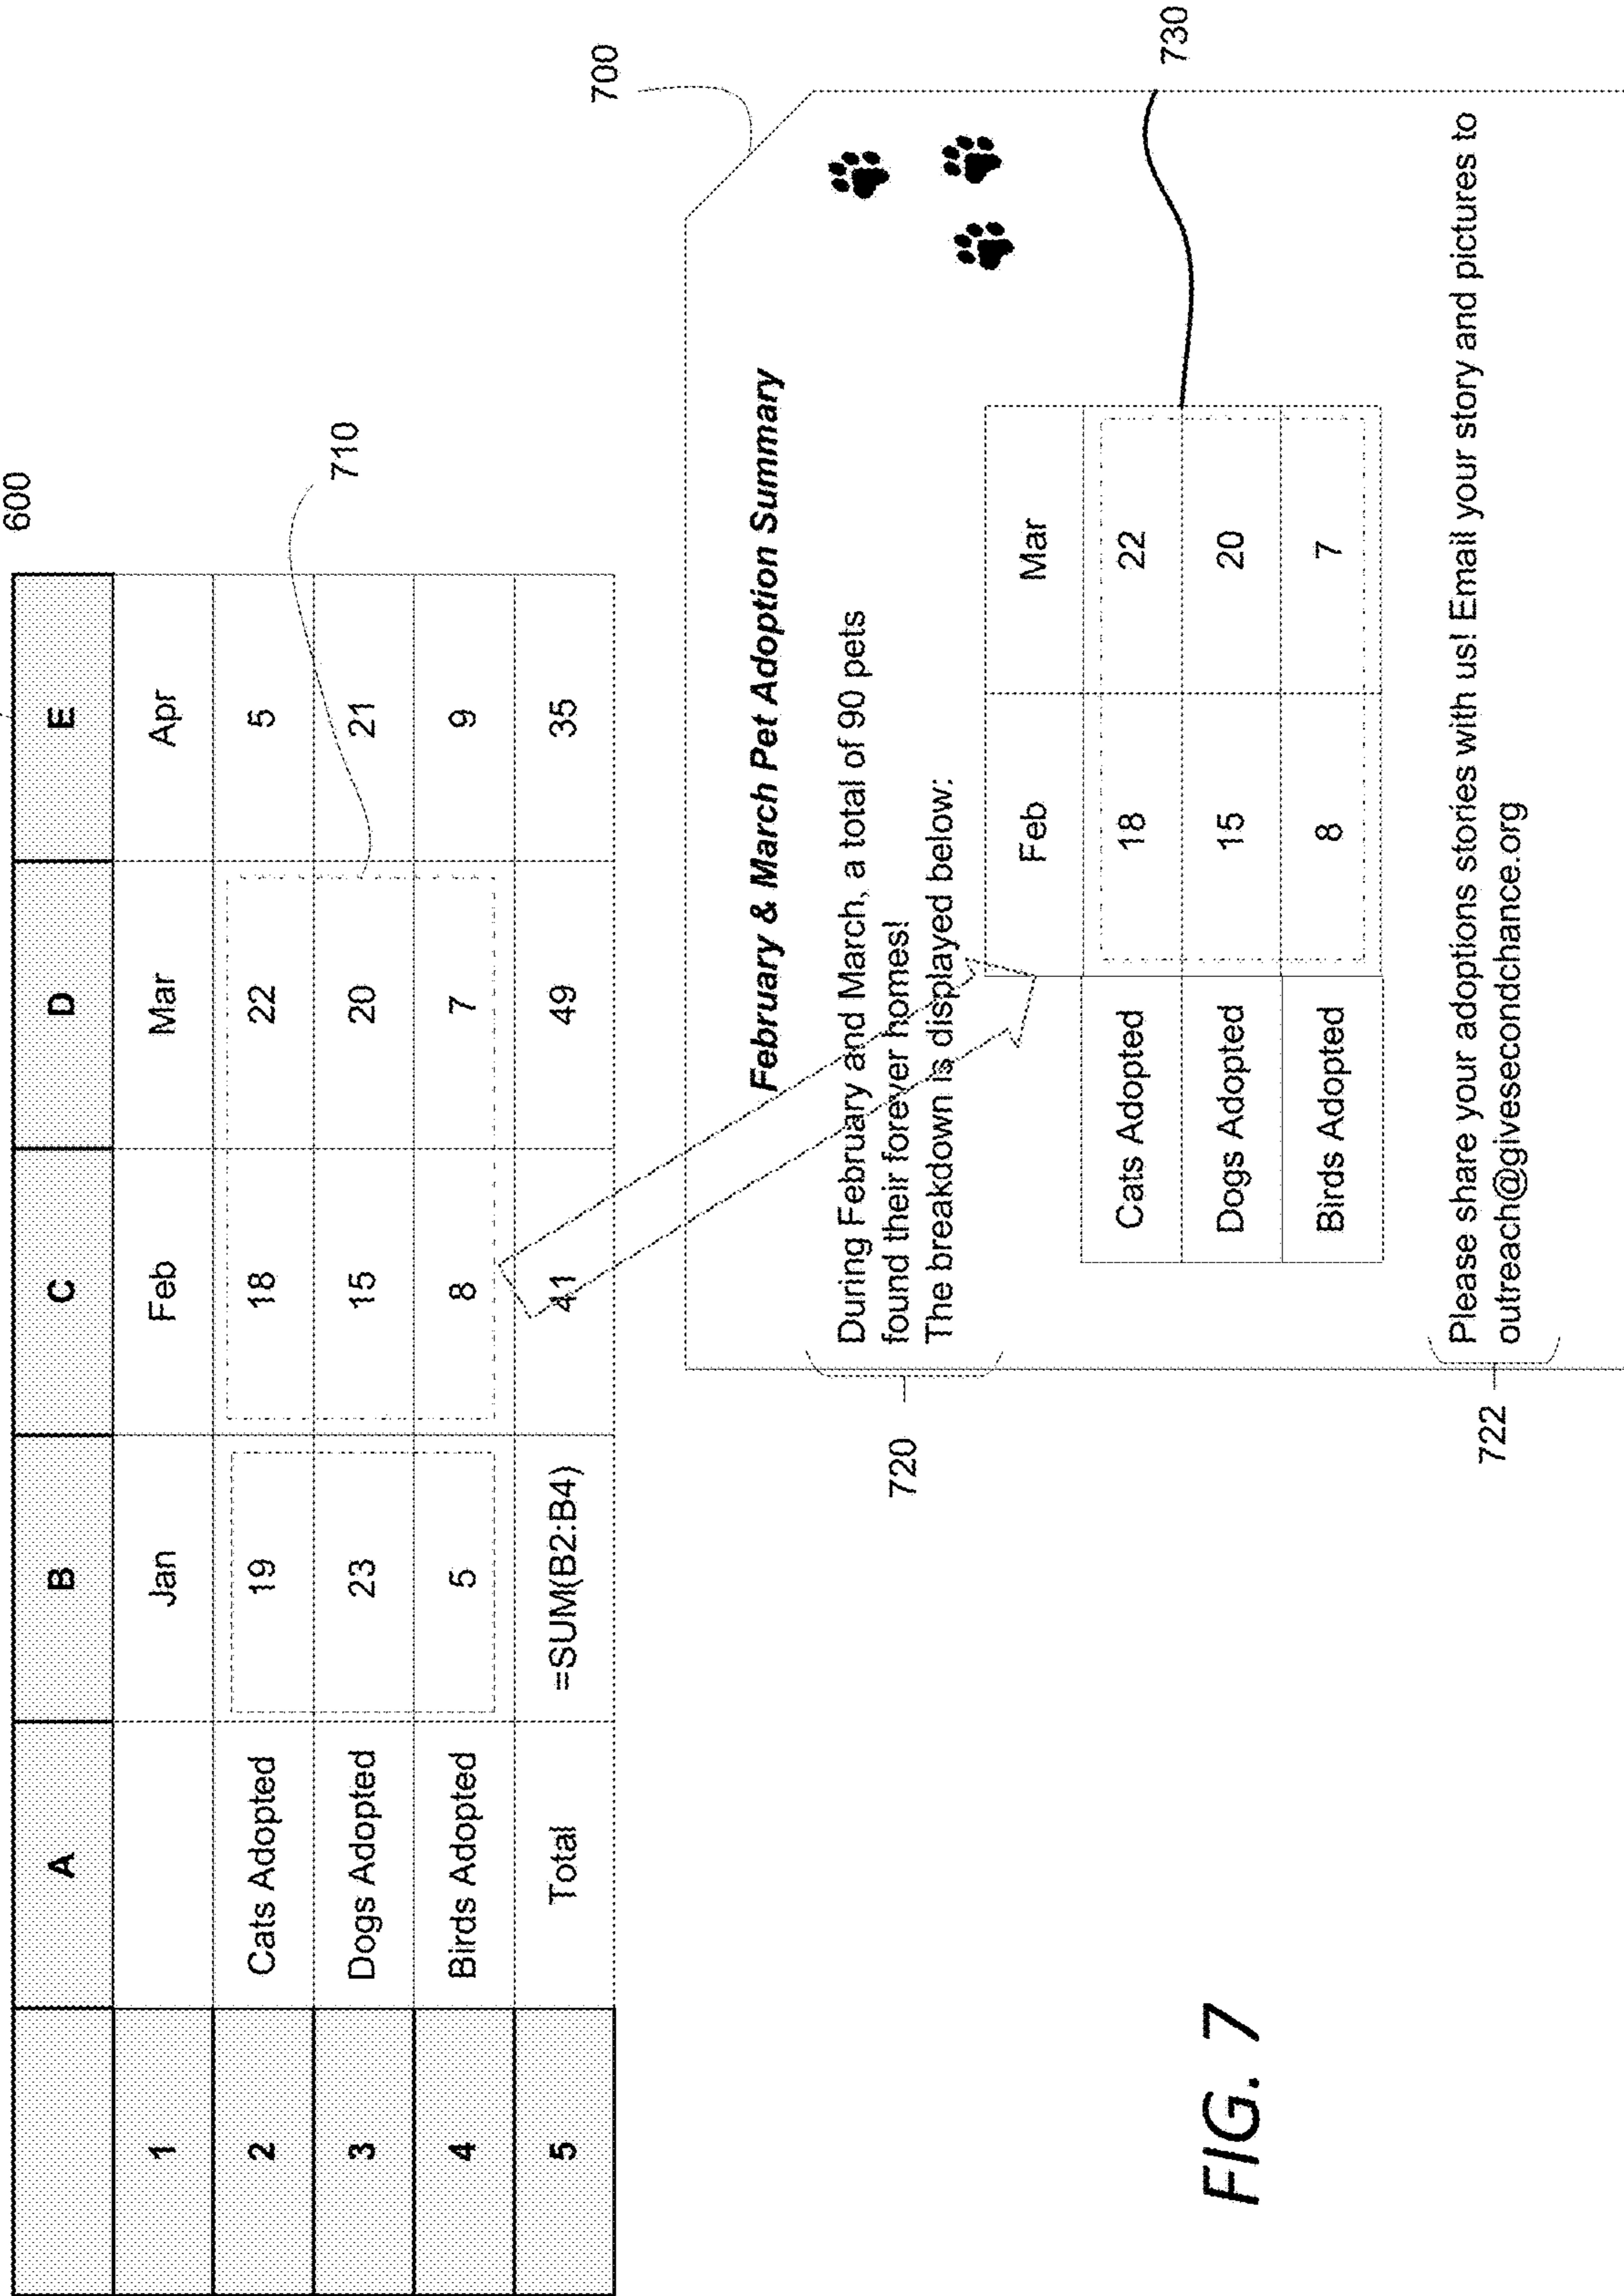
600

|   | A | B | C | D | E |
|---|---|---|---|---|---|
| 1 |   | Jan | Feb | Mar | Apr |
| 2 | Cats Adopted | 19 | 18 | 22 | 5 |
| 3 | Dogs Adopted | 23 | 15 | 20 | 21 |
| 4 | Birds Adopted | 5 | 8 | 7 | 9 |
| 5 | Total | =SUM(B2:B4) | 41 | 49 | 35 |

710

700

730

**February & March Pet Adoption Summary**

During February and March, a total of 90 pets found their forever homes!
The breakdown is displayed below:

|   | Feb | Mar |
|---|---|---|
| Cats Adopted | 18 | 22 |
| Dogs Adopted | 15 | 20 |
| Birds Adopted | 8 | 7 |

Please share your adoptions stories with us! Email your story and pictures to outreach@givesecondchance.org

720

722

FIG. 7